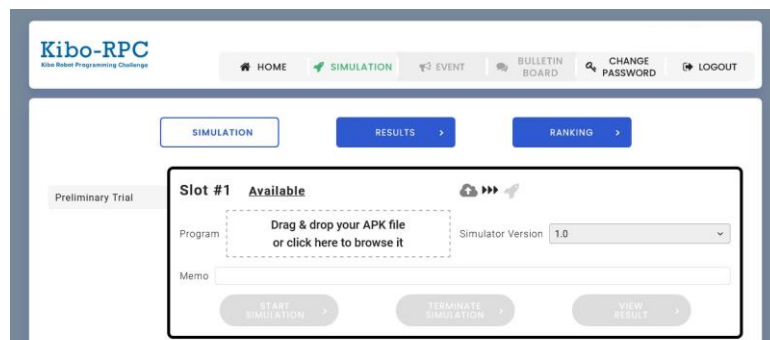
Kibo-RPC
Kibo Robot Programming Challenge

HOME SIMULATION EVENT BULLETIN BOARD CHANGE PASSWORD LOGOUT

SIMULATION RESULTS > RANKING >

Preliminary Trial

Slot #1 Available

Program Drag & drop your APK file or click here to browse it

Simulator Version 1.0

Memo

START SIMULATION > TERMINATE SIMULATION > VIEW RESULT >